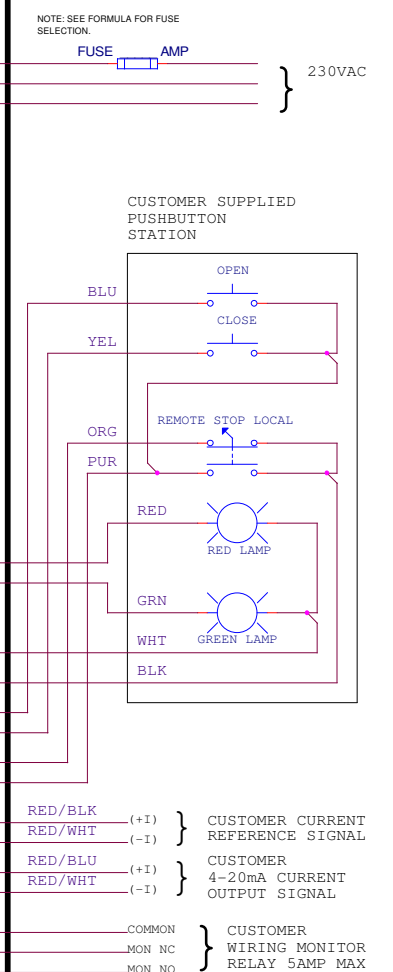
NOTE: SEE FORMULA FOR FUSE SELECTION.

FUSE AMP

230VAC

CUSTOMER SUPPLIED PUSHBUTTON STATION

OPEN

BLU

CLOSE

YEL

REMOTE STOP LOCAL

ORG

PUR

RED

RED LAMP

GRN

WHT

GREEN LAMP

BLK

RED/BLK (+I)
RED/WHT (-I)

CUSTOMER CURRENT REFERENCE SIGNAL

RED/BLU (+I)
RED/WHT (-I)

CUSTOMER 4-20mA CURRENT OUTPUT SIGNAL

COMMON
MON NC
MON NO

CUSTOMER WIRING MONITOR RELAY 5AMP MAX